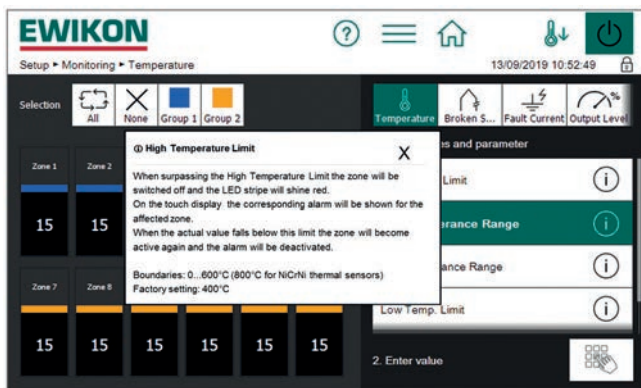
EWIKON

Setup ▸ Monitoring ▸ Temperature

13/09/2019 10:52:49

Selection

All

None

Group 1

Group 2

Temperature

Broken S...

Fault Current

Output Level

Zone 1

Zone 2

15

15

Zone 7

Zone 8

15

15

15

15

15

15

ⓘ High Temperature Limit

X

When surpassing the High Temperature Limit the zone will be switched off and the LED stripe will shine red.
On the touch display the corresponding alarm will be shown for the affected zone.
When the actual value falls below this limit the zone will become active again and the alarm will be deactivated.

Boundaries: 0...600°C (800°C for NiCrNi thermal sensors)
Factory setting: 400°C

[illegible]s and parameter

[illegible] Limit

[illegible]erance Range

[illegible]ance Range

Low Temp. Limit

2. Enter value